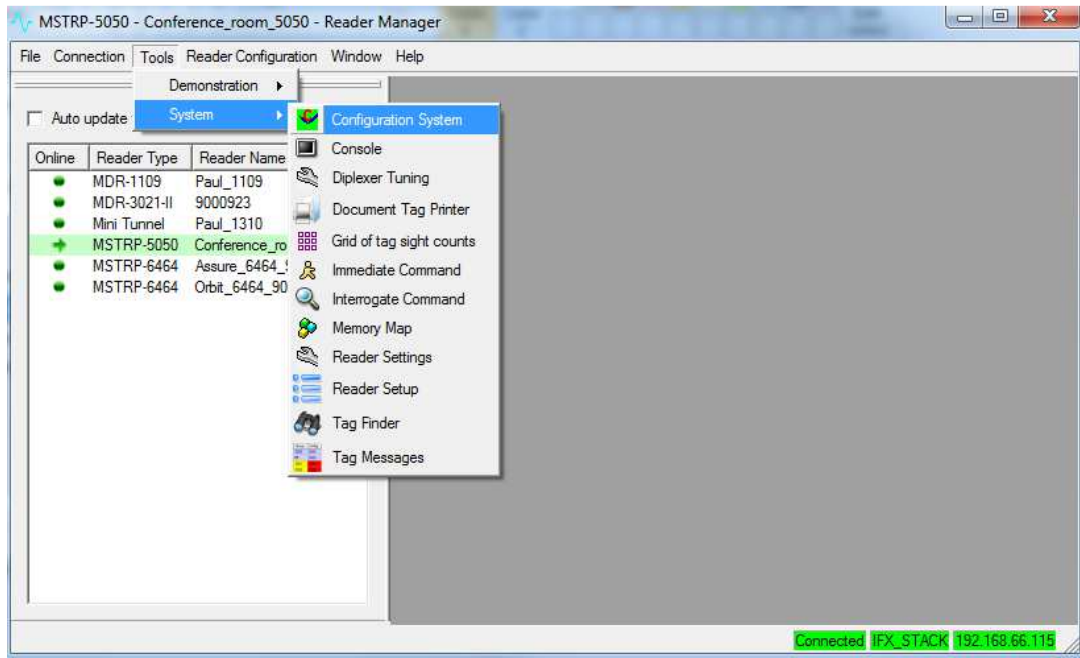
MSTRP-5050 - Conference_room_5050 - Reader Manager

File Connection Tools Reader Configuration Window Help

Demonstration
System

Auto update

Configuration System
Console
Diplexer Tuning
Document Tag Printer
Grid of tag sight counts
Immediate Command
Interrogate Command
Memory Map
Reader Settings
Reader Setup
Tag Finder
Tag Messages

| Online | Reader Type | Reader Name |
|---|---|---|
| | MDR-1109 | Paul_1109 |
| | MDR-3021-II | 9000923 |
| | Mini Tunnel | Paul_1310 |
| | MSTRP-5050 | Conference_ro |
| | MSTRP-6464 | Assure_6464_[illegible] |
| | MSTRP-6464 | Orbit_6464_90 |

Connected IFX_STACK 192.168.66.115